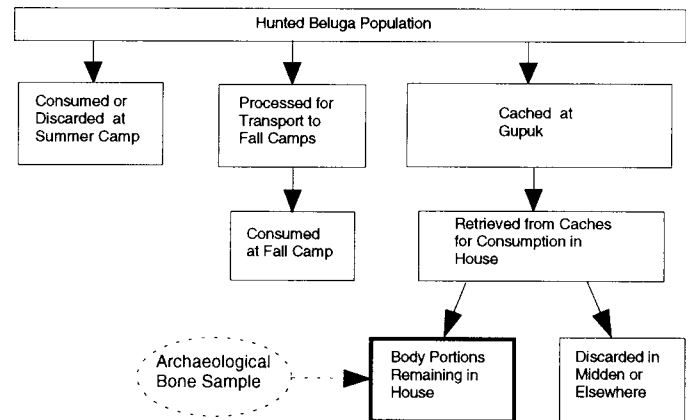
Hunted Beluga Population

Consumed or Discarded at Summer Camp

Processed for Transport to Fall Camps

Cached at Gupuk

Consumed at Fall Camp

Retrieved from Caches for Consumption in House

Archaeological Bone Sample

Body Portions Remaining in House

Discarded in Midden or Elsewhere